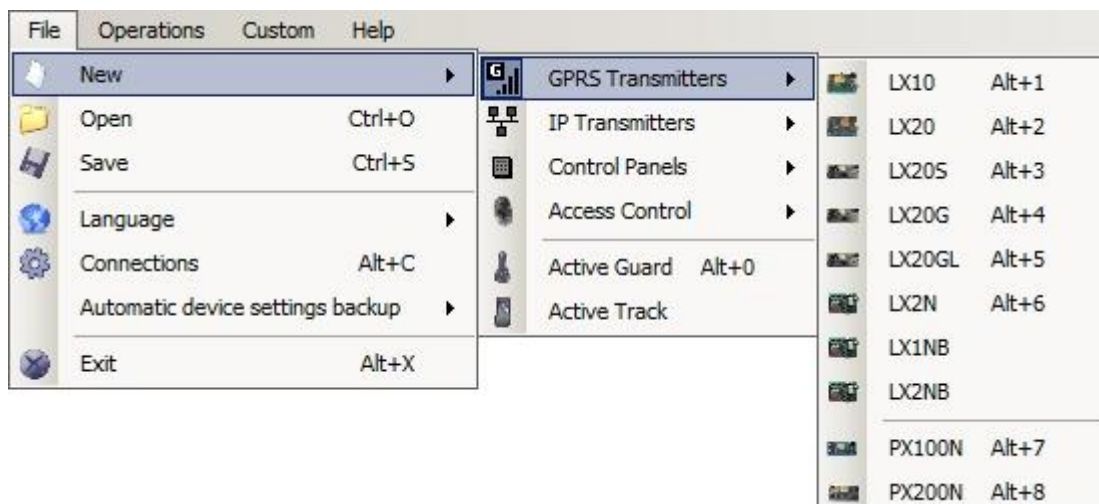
File Operations Custom Help

New
Open Ctrl+O
Save Ctrl+S
Language
Connections Alt+C
Automatic device settings backup
Exit Alt+X

GPRS Transmitters
IP Transmitters
Control Panels
Access Control
Active Guard Alt+0
Active Track

LX10 Alt+1
LX20 Alt+2
LX20S Alt+3
LX20G Alt+4
LX20GL Alt+5
LX2N Alt+6
LX1NB
LX2NB
PX100N Alt+7
PX200N Alt+8